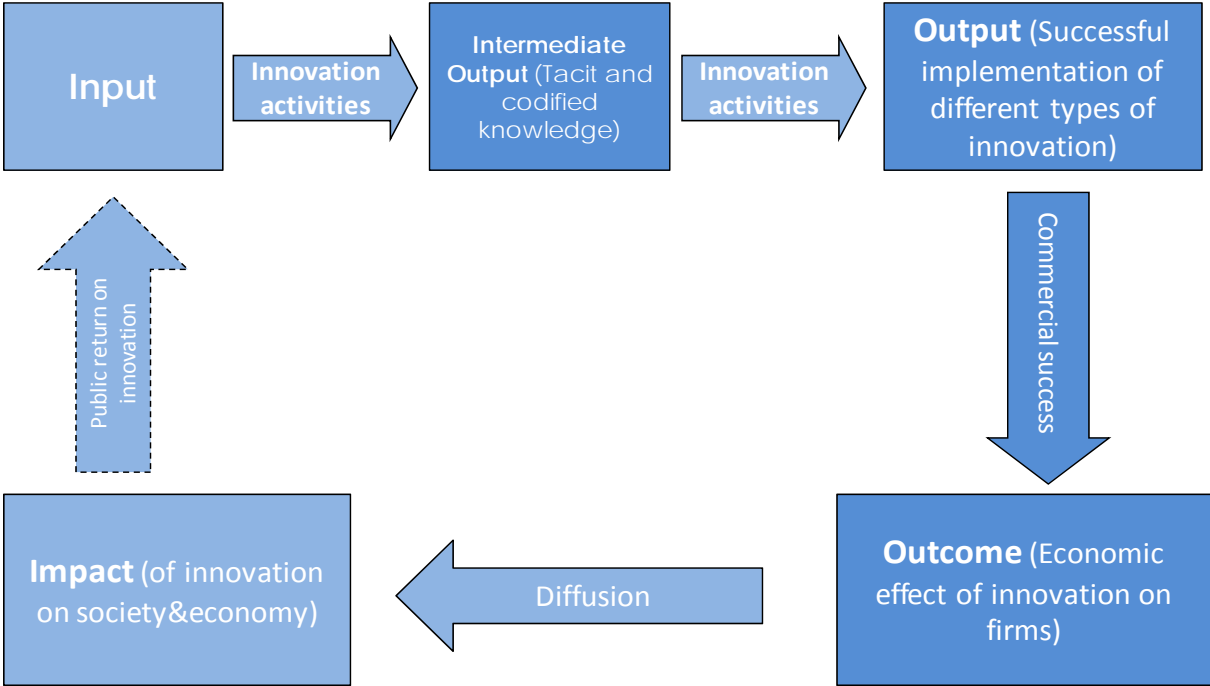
Input

Innovation activities

Intermediate Output (Tacit and codified knowledge)

Innovation activities

Output (Successful implementation of different types of innovation)

Commercial success

Outcome (Economic effect of innovation on firms)

Diffusion

Impact (of innovation on society&economy)

Public return on innovation